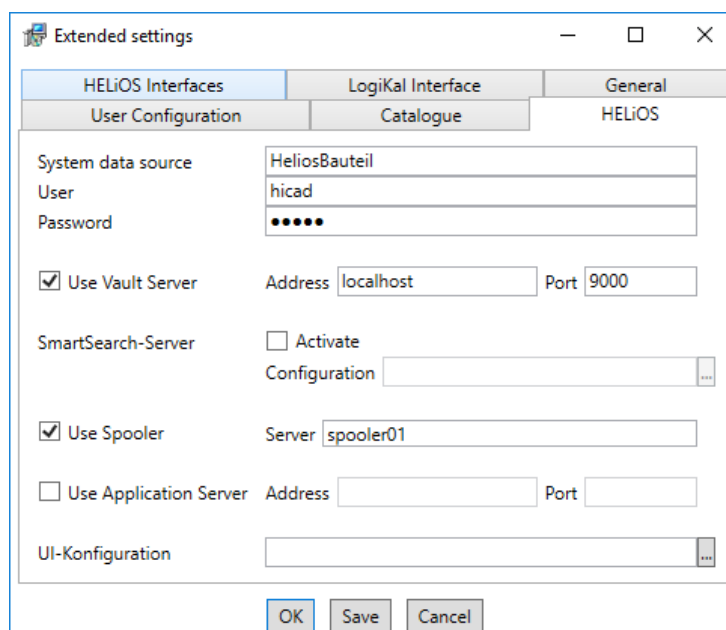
Extended settings

HELiOS Interfaces | LogiKal Interface | General
User Configuration | Catalogue | HELiOS

System data source HeliosBauteil
User hicad
Password •••••

Use Vault Server Address localhost Port 9000

SmartSearch-Server Activate
Configuration ...

Use Spooler Server spooler01

Use Application Server Address Port

UI-Konfiguration ...

OK Save Cancel